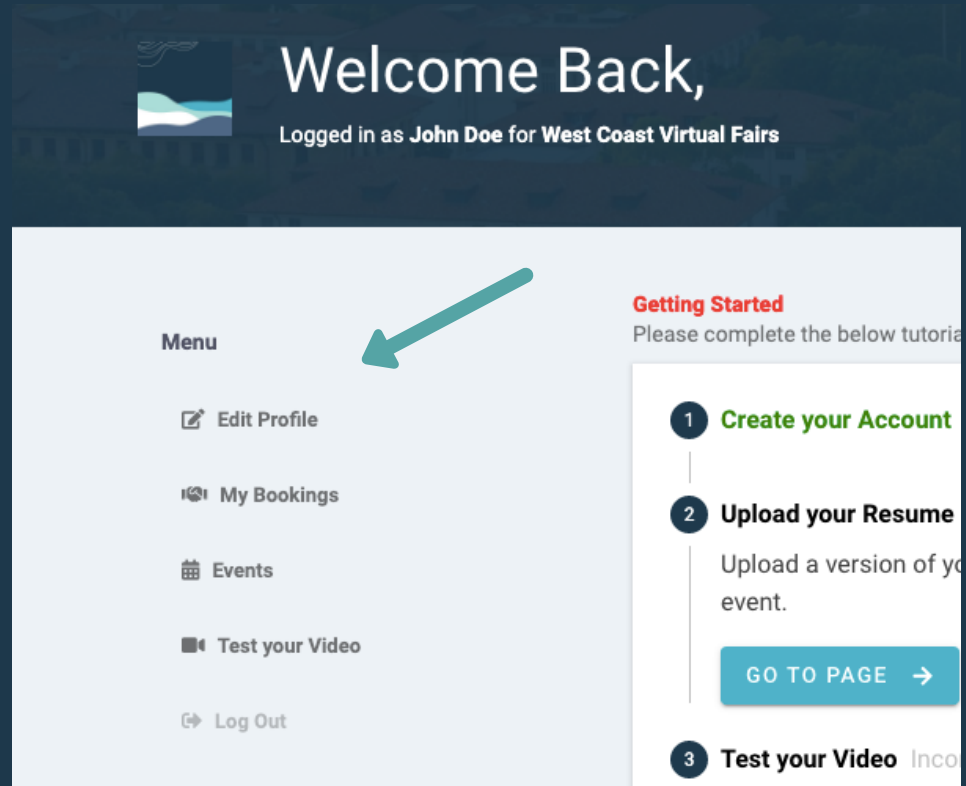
Welcome Back,

Logged in as **John Doe** for **West Coast Virtual Fairs**

Menu

Edit Profile

My Bookings

Events

Test your Video

Log Out

Getting Started

Please complete the below tutoria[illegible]

1 Create your Account

2 Upload your Resume

Upload a version of y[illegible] event.

GO TO PAGE →

3 Test your Video Inco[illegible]